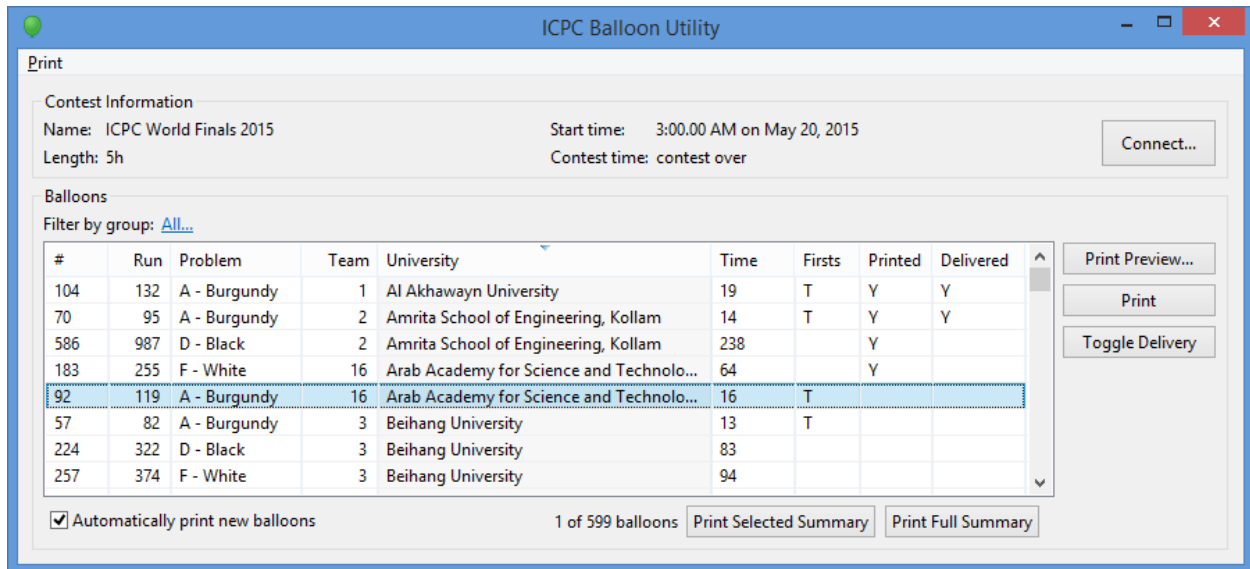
ICPC Balloon Utility

Print

Contest Information

Name: ICPC World Finals 2015
Length: 5h

Start time: 3:00.00 AM on May 20, 2015
Contest time: contest over

Connect...

Balloons

Filter by group: All...

| # | Run | Problem | Team | University | Time | Firsts | Printed | Delivered |
|---|---|---|---|---|---|---|---|---|
| 104 | 132 | A - Burgundy | 1 | Al Akhawayn University | 19 | T | Y | Y |
| 70 | 95 | A - Burgundy | 2 | Amrita School of Engineering, Kollam | 14 | T | Y | Y |
| 586 | 987 | D - Black | 2 | Amrita School of Engineering, Kollam | 238 | | Y | |
| 183 | 255 | F - White | 16 | Arab Academy for Science and Technolo... | 64 | | Y | |
| 92 | 119 | A - Burgundy | 16 | Arab Academy for Science and Technolo... | 16 | T | | |
| 57 | 82 | A - Burgundy | 3 | Beihang University | 13 | T | | |
| 224 | 322 | D - Black | 3 | Beihang University | 83 | | | |
| 257 | 374 | F - White | 3 | Beihang University | 94 | | | |

Print Preview...

Print

Toggle Delivery

Automatically print new balloons

1 of 599 balloons

Print Selected Summary

Print Full Summary